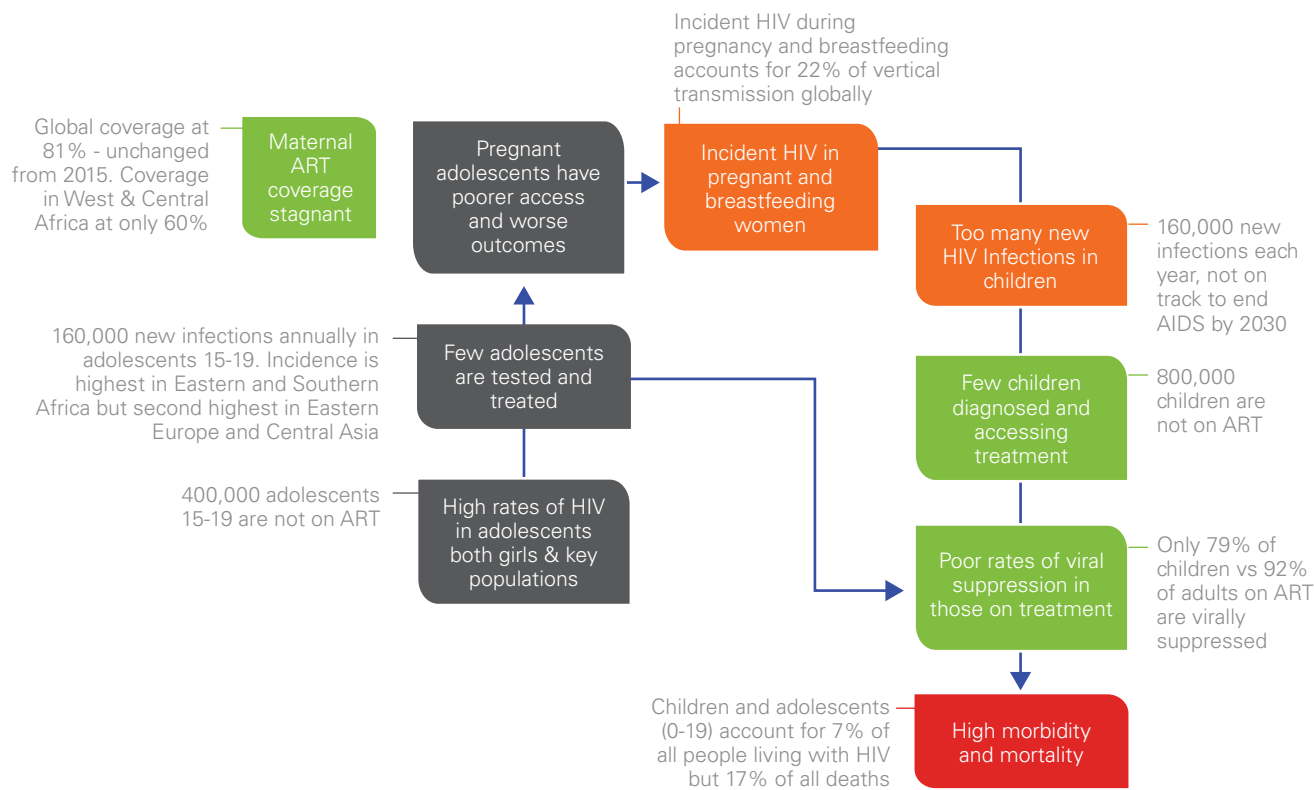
Incident HIV during pregnancy and breastfeeding accounts for 22% of vertical transmission globally

Global coverage at 81% - unchanged from 2015. Coverage in West & Central Africa at only 60%

Maternal ART coverage stagnant

Pregnant adolescents have poorer access and worse outcomes

Incident HIV in pregnant and breastfeeding women

Too many new HIV Infections in children

160,000 new infections each year, not on track to end AIDS by 2030

160,000 new infections annually in adolescents 15-19. Incidence is highest in Eastern and Southern Africa but second highest in Eastern Europe and Central Asia

Few adolescents are tested and treated

Few children diagnosed and accessing treatment

800,000 children are not on ART

400,000 adolescents 15-19 are not on ART

High rates of HIV in adolescents both girls & key populations

Poor rates of viral suppression in those on treatment

Only 79% of children vs 92% of adults on ART are virally suppressed

Children and adolescents (0-19) account for 7% of all people living with HIV but 17% of all deaths

High morbidity and mortality